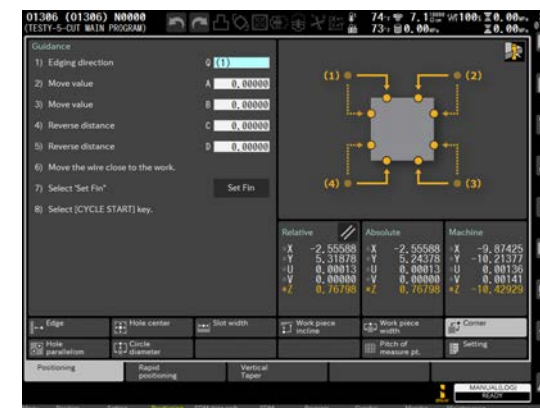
01306 (01306) N0000
(TESTY-5-CUT MAIN PROGRAM)

74 7.1 100 0.00
73 0. 0.00

Guidance

1) Edging direction Q (1)
2) Move value A 0.00000
3) Move value B 0.00000
4) Reverse distance C 0.00000
5) Reverse distance D 0.00000
6) Move the wire close to the work.
7) Select "Set Fin" Set Fin
8) Select [CYCLE START] key.

(1) (2)
(4) (3)

| Relative | | Absolute | | Machine | |
|---|---|---|---|---|---|
| X | -2.55588 | X | -2.55588 | X | -9.87425 |
| Y | 5.31878 | Y | 5.24378 | Y | -10.21377 |
| U | 0.00013 | U | 0.00013 | U | 0.00136 |
| V | 0.00000 | V | 0.00000 | V | 0.00141 |
| Z | 0.76798 | Z | 0.76798 | Z | -10.42929 |

Edge | Hole center | Slot width | Work piece incline | Work piece width | Corner
Hole parallelism | Circle diameter | | | Pitch of measure pt. | Setting

Positioning | Rapid positioning | Vertical Taper

MANUAL(LOG)
READY